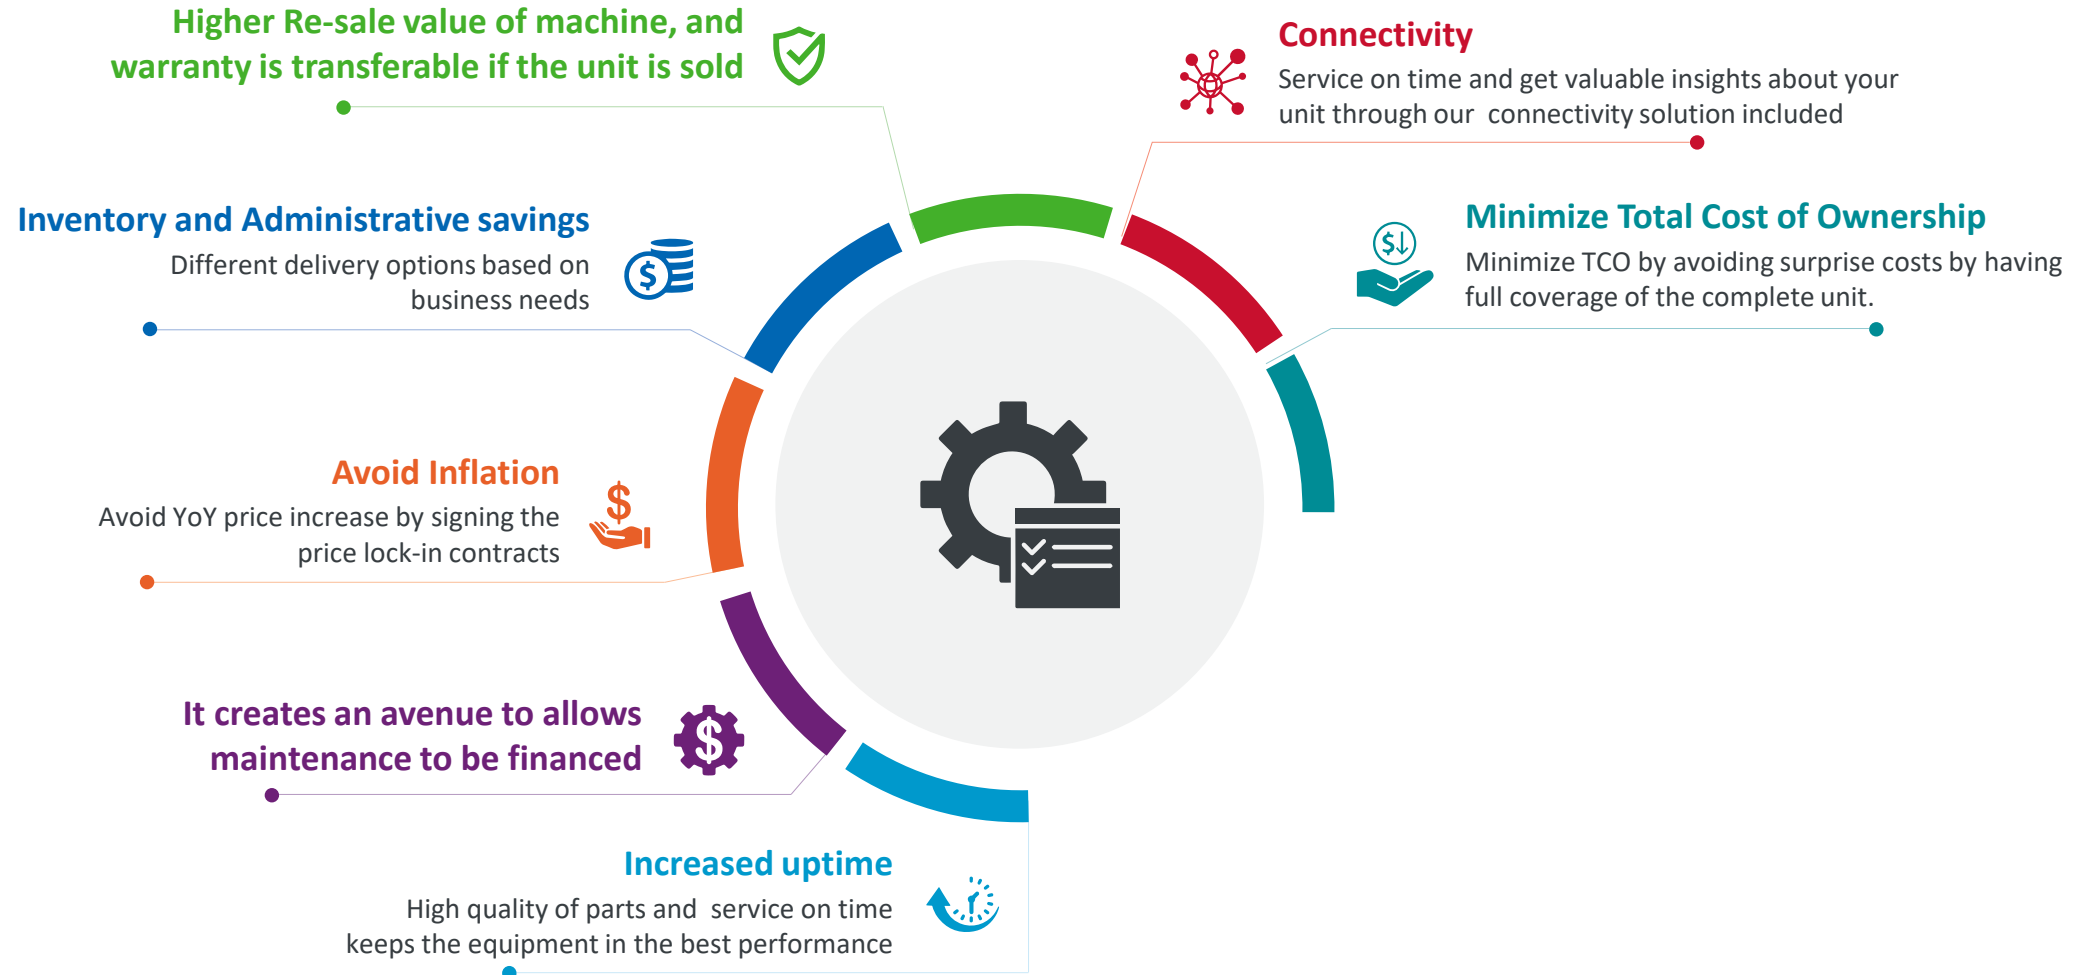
Higher Re-sale value of machine, and warranty is transferable if the unit is sold

Connectivity
Service on time and get valuable insights about your unit through our connectivity solution included

Inventory and Administrative savings
Different delivery options based on business needs

Minimize Total Cost of Ownership
Minimize TCO by avoiding surprise costs by having full coverage of the complete unit.

Avoid Inflation
Avoid YoY price increase by signing the price lock-in contracts

It creates an avenue to allows maintenance to be financed

Increased uptime
High quality of parts and service on time keeps the equipment in the best performance